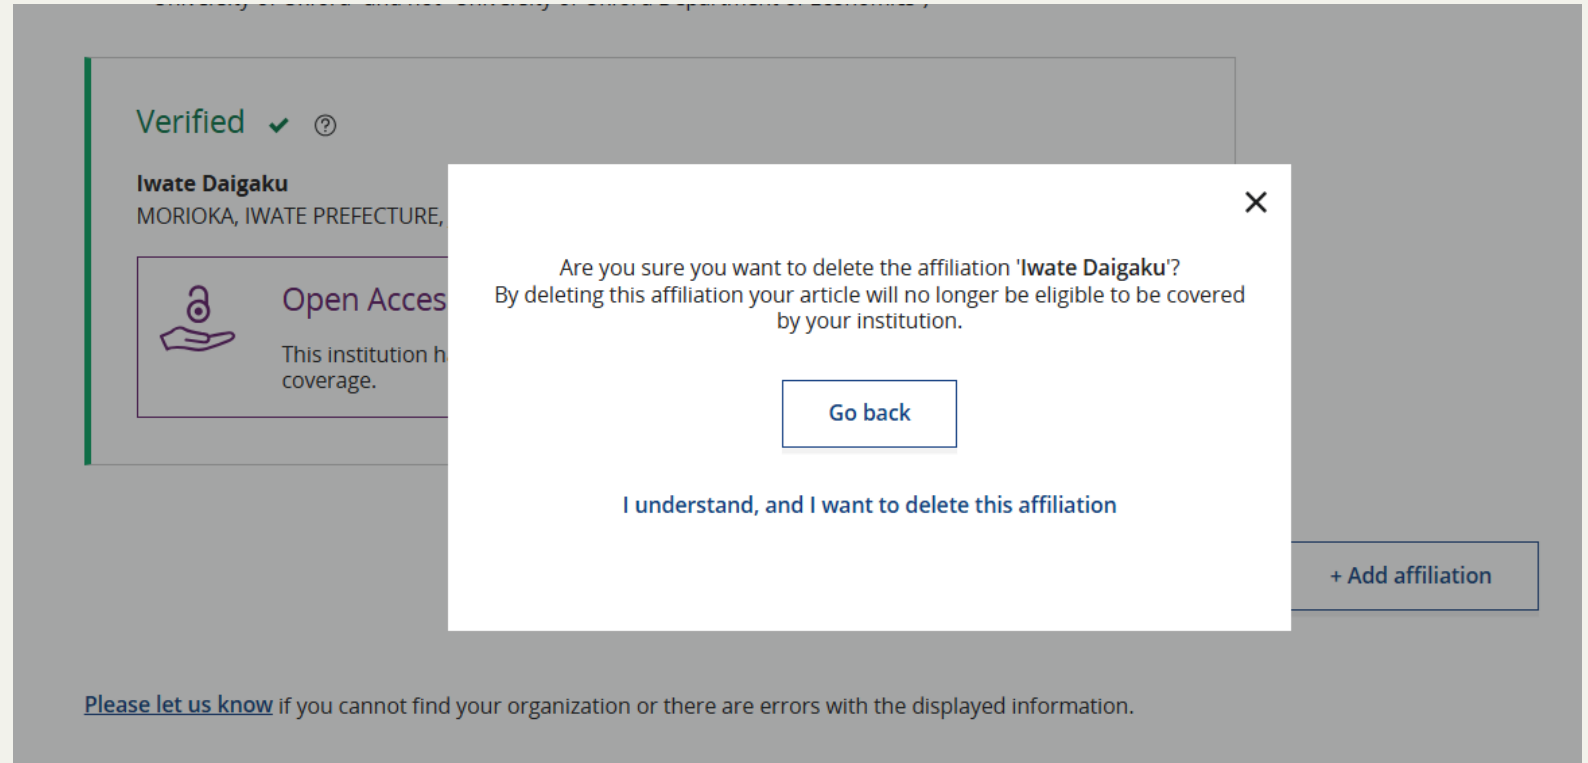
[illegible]

Verified ✔ ?

Iwate Daigaku
MORIOKA, IWATE PREFECTURE, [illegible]

Open Acces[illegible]

This institution h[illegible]
coverage.

×

Are you sure you want to delete the affiliation 'Iwate Daigaku'?
By deleting this affiliation your article will no longer be eligible to be covered by your institution.

Go back

I understand, and I want to delete this affiliation

+ Add affiliation

Please let us know if you cannot find your organization or there are errors with the displayed information.